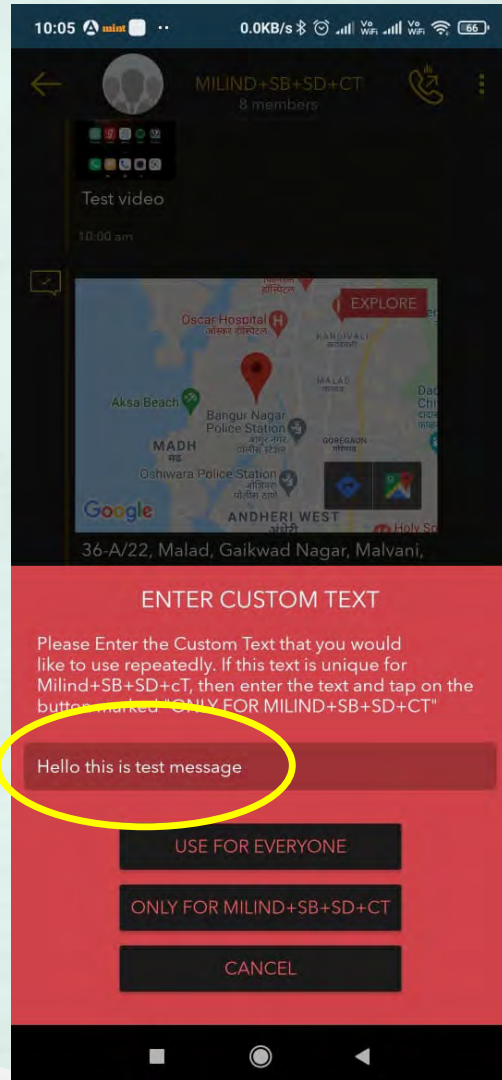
10:05 mint ·· 0.0KB/s 66

MILIND+SB+SD+CT
8 members

Test video

10:00 am

EXPLORE

Oscar Hospital
ऑस्कर हॉस्पिटल

KANDIVALI

MALAD

Aksa Beach

Bangur Nagar Police Station
बांगूर नगर पोलीस स्टेशन

MADH
मढ

GOREGAON

Oshiwara Police Station
ओशिवरा पोलीस ठाणे

Google

ANDHERI WEST
अंधेरी

36-A/22, Malad, Gaikwad Nagar, Malvani,

ENTER CUSTOM TEXT

Please Enter the Custom Text that you would like to use repeatedly. If this text is unique for Milind+SB+SD+cT, then enter the text and tap on the button marked "ONLY FOR MILIND+SB+SD+CT"

Hello this is test message

USE FOR EVERYONE

ONLY FOR MILIND+SB+SD+CT

CANCEL